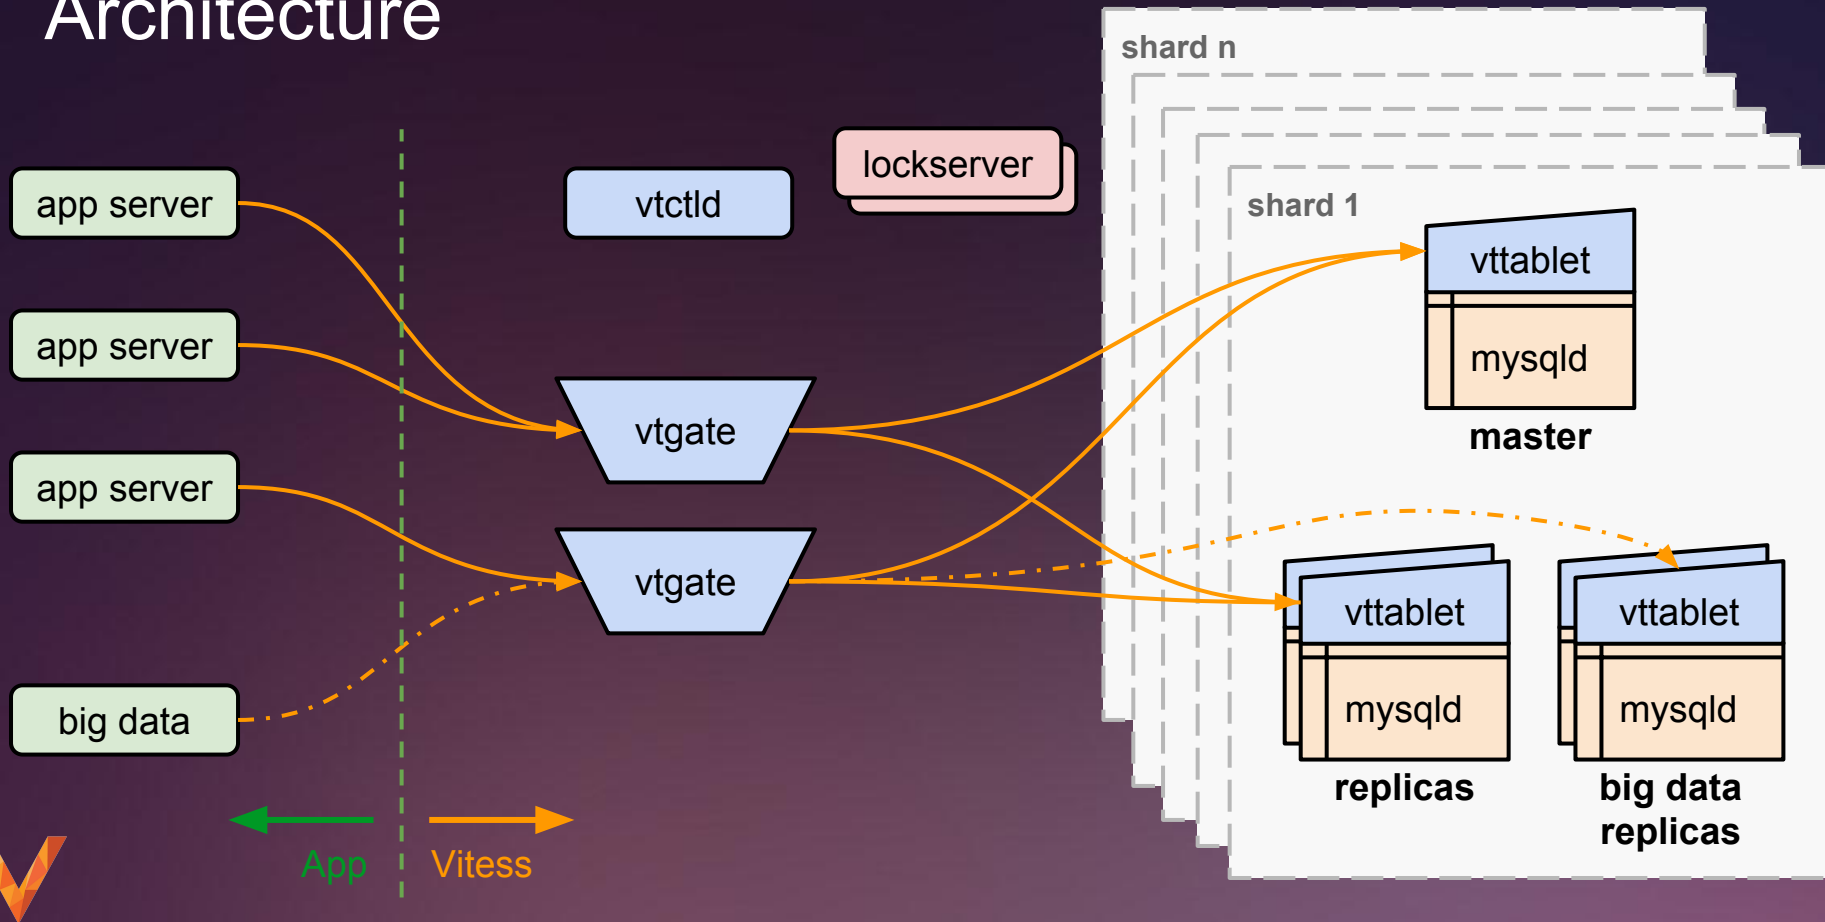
Architecture

app server

app server

app server

big data

vtctld

lockserver

vtgate

vtgate

App

Vitess

shard n

shard 1

vttablet

mysqld

master

vttablet

mysqld

replicas

vttablet

mysqld

big data replicas